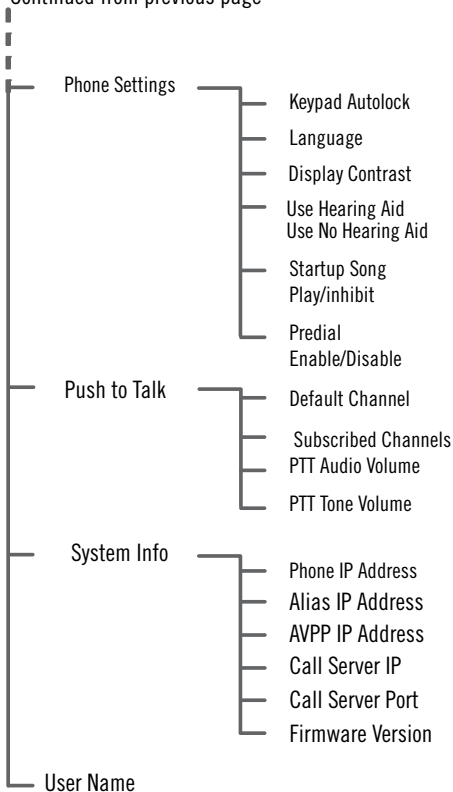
Continued from previous page

Phone Settings

Keypad Autolock

Language

Display Contrast

Use Hearing Aid
Use No Hearing Aid

Startup Song
Play/inhibit

Predial
Enable/Disable

Push to Talk

Default Channel

Subscribed Channels

PTT Audio Volume

PTT Tone Volume

System Info

Phone IP Address

Alias IP Address

AVPP IP Address

Call Server IP

Call Server Port

Firmware Version

User Name